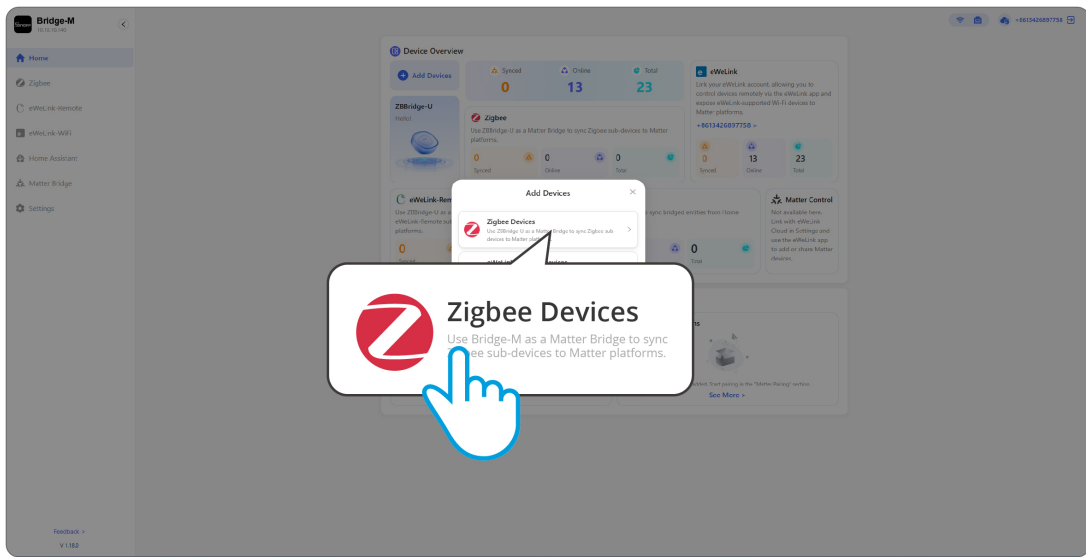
Bridge-M
10.10.18.140

Home
Zigbee
eWeLink-Remote
eWeLink-WiFi
Home Assistant
Matter Bridge
Settings

Feedback >
V 1.18.0

+8613426897758

Device Overview

Add Devices

Synced
0
Online
13
Total
23

ZBBridge-U
Hello!

Zigbee
Use ZBBridge-U as a Matter Bridge to sync Zigbee sub-devices to Matter platforms.

0
Synced
0
Online
0
Total

eWeLink
Link your eWeLink account, allowing you to control devices remotely via the eWeLink app and expose eWeLink-supported Wi-Fi devices to Matter platforms.
+8613426897758 >

0
Synced
13
Online
23
Total

eWeLink-Remote
Use ZBBridge-U as a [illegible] eWeLink-Remote sub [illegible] platforms.
0
Synced

sync bridged entities from Home

0
Total

Matter Control
Not available here. Link with eWeLink Cloud in Settings and use the eWeLink app to add or share Matter devices.

Add Devices

Zigbee Devices
Use ZBBridge-U as a Matter Bridge to sync Zigbee sub devices to Matter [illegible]

Zigbee Devices
Use Bridge-M as a Matter Bridge to sync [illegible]ee sub-devices to Matter platforms.

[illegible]ted. Start pairing in the "Matter Pairing" section.
See More >